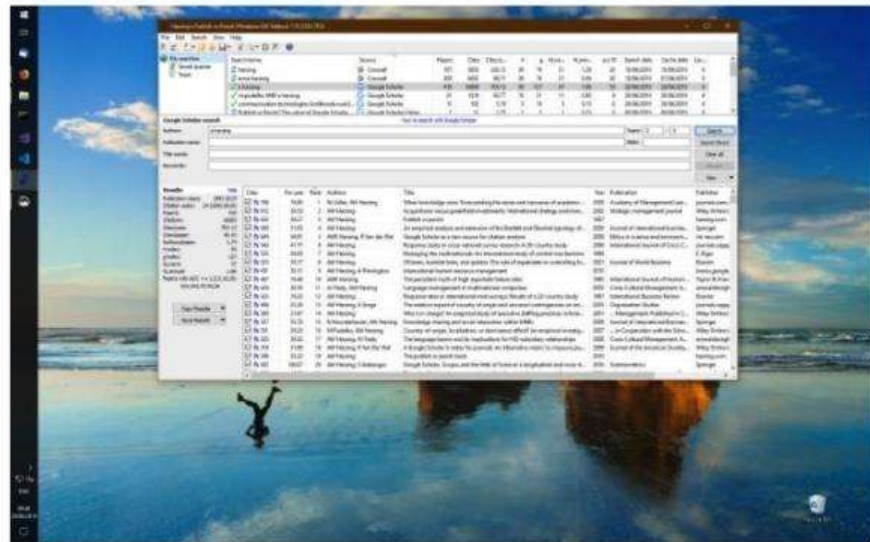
Harzing's Publish or Perish (Windows GUI Edition) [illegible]

File Edit Search View Help

My searches
Saved queries
Trash

Google Scholar search

Authors:
Publication name:
Title words:
Keywords:

Search
Search Direct
Clear All
New

Results

Copy Results
Save Results

| Cites | Per year | Rank | Authors | Title | Year | Publication | Publisher |
|---|---|---|---|---|---|---|---|
| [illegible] | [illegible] | 1 | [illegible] | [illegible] | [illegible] | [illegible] | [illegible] |